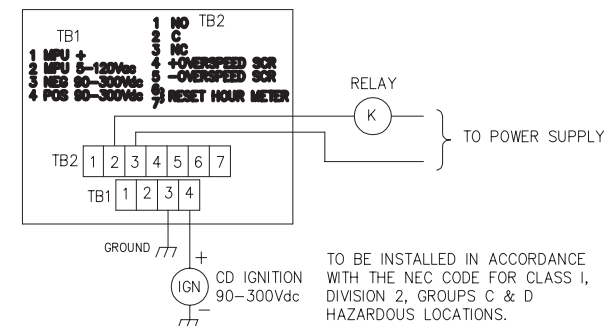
TB1
1 MPU +
2 MPU 5-120Vac
3 NEG 90-300Vdc
4 POS 90-300Vdc

1 NO TB2
2 C
3 NC
4 +OVERSPEED SCR
5 -OVERSPEED SCR
6,7 RESET HOUR METER

RELAY

K

TO POWER SUPPLY

| TB2 | 1 | 2 | 3 | 4 | 5 | 6 | 7 |
|---|---|---|---|---|---|---|---|

| TB1 | 1 | 2 | 3 | 4 |
|---|---|---|---|---|

GROUND

+

IGN

CD IGNITION
90-300Vdc

−

TO BE INSTALLED IN ACCORDANCE WITH THE NEC CODE FOR CLASS I, DIVISION 2, GROUPS C & D HAZARDOUS LOCATIONS.